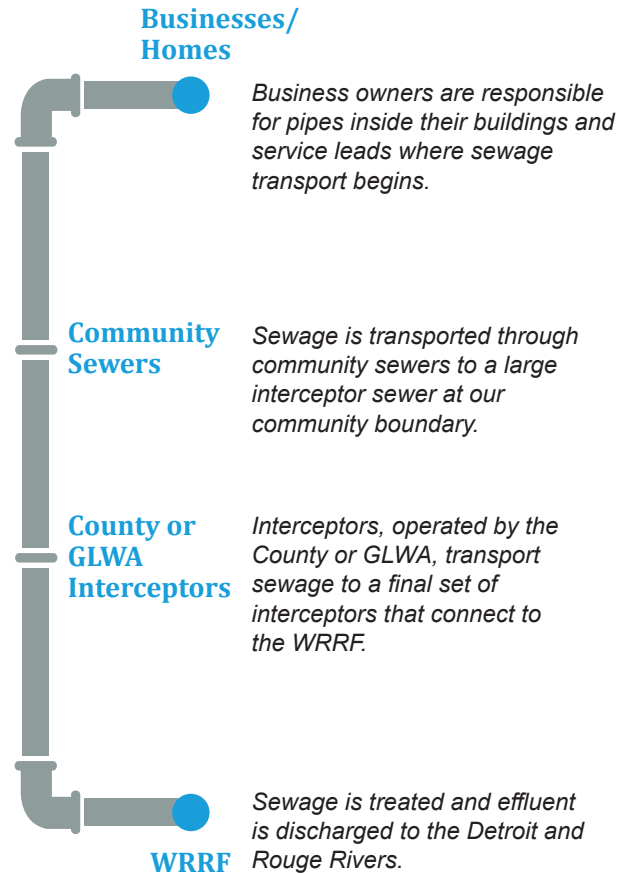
Businesses/ Homes

Business owners are responsible for pipes inside their buildings and service leads where sewage transport begins.

Community Sewers

Sewage is transported through community sewers to a large interceptor sewer at our community boundary.

County or GLWA Interceptors

Interceptors, operated by the County or GLWA, transport sewage to a final set of interceptors that connect to the WRRF.

WRRF

Sewage is treated and effluent is discharged to the Detroit and Rouge Rivers.